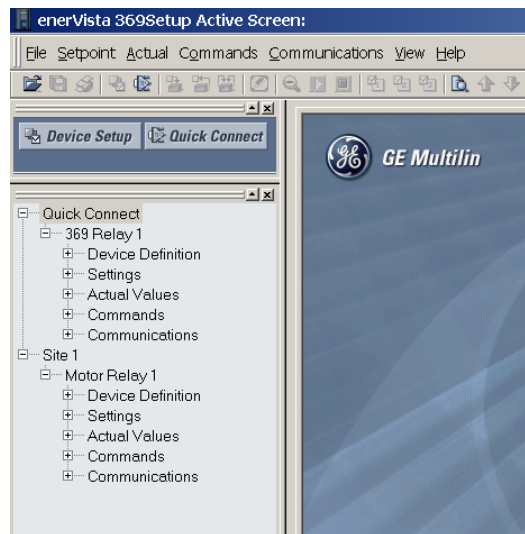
enerVista 369Setup Active Screen:

File Setpoint Actual Commands Communications View Help

Device Setup
Quick Connect

GE Multilin

Quick Connect
369 Relay 1
Device Definition
Settings
Actual Values
Commands
Communications
Site 1
Motor Relay 1
Device Definition
Settings
Actual Values
Commands
Communications